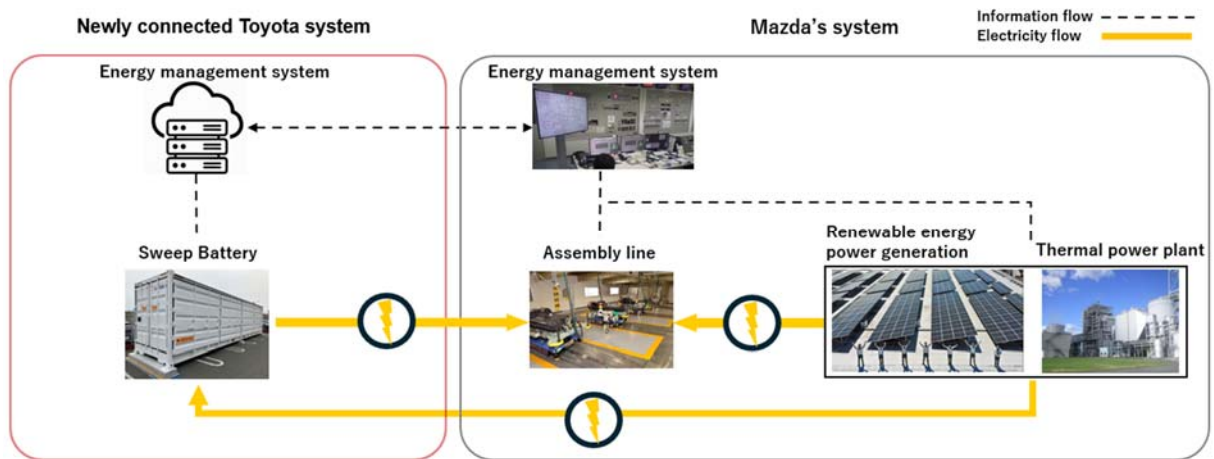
Newly connected Toyota system

Mazda's system

Information flow

Electricity flow

Energy management system

Energy management system

Sweep Battery

Assembly line

Renewable energy power generation

Thermal power plant